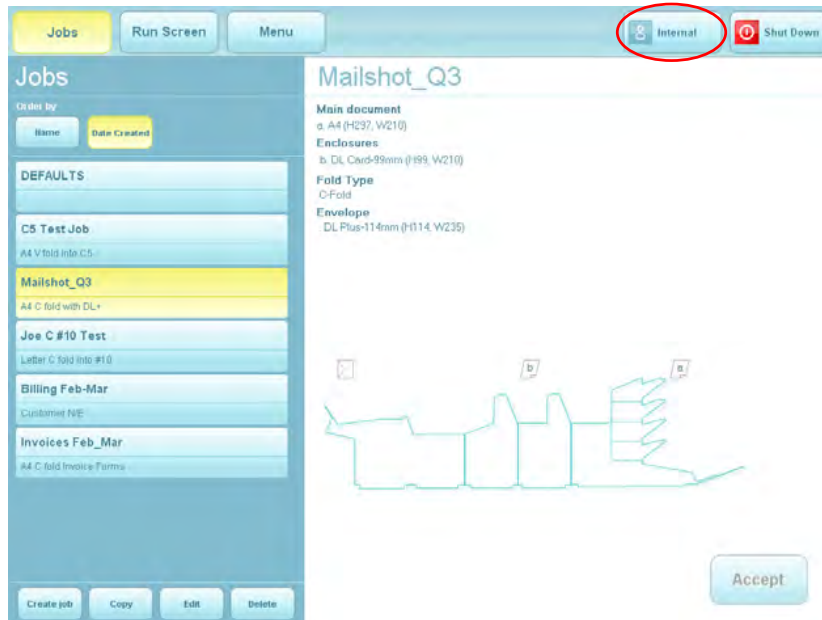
Jobs Run Screen Menu Internal Shut Down

Jobs

Order by

Name Date Created

DEFAULTS

C5 Test Job
A4 V fold into C5

Mailshot_Q3
A4 C fold with DL+

Joe C #10 Test
Letter C fold into #10

Billing Feb-Mar
Customer N/E

Invoices Feb_Mar
A4 C fold Invoice Forms

Create job Copy Edit Delete

Mailshot_Q3

Main document
a. A4 (H297, W210)

Enclosures
b. DL Card-99mm (H99, W210)

Fold Type
C-Fold

Envelope
DL Plus-114mm (H114, W235)

b

a

Accept